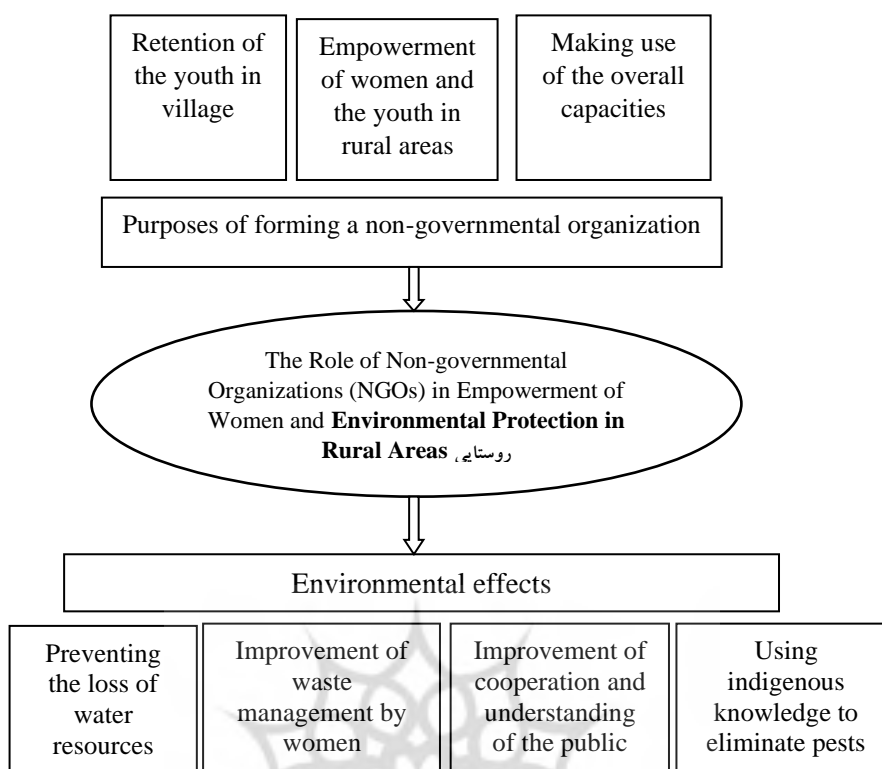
Retention of the youth in village

Empowerment of women and the youth in rural areas

Making use of the overall capacities

Purposes of forming a non-governmental organization

The Role of Non-governmental Organizations (NGOs) in Empowerment of Women and **Environmental Protection in Rural Areas** روستایی

Environmental effects

Preventing the loss of water resources

Improvement of waste management by women

Improvement of cooperation and understanding of the public

Using indigenous knowledge to eliminate pests